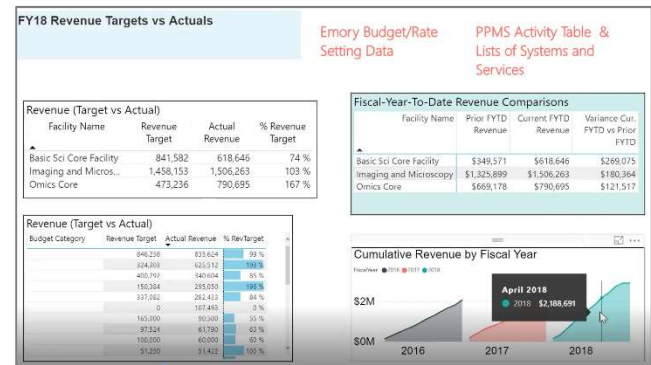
FY18 Revenue Targets vs Actuals

Emory Budget/Rate Setting Data

PPMS Activity Table & Lists of Systems and Services

Revenue (Target vs Actual)

| Facility Name | Revenue Target | Actual Revenue | % Revenue Target |
|---|---|---|---|
| Basic Sci Core Facility | 841,582 | 618,646 | 74 % |
| Imaging and Micros... | 1,458,153 | 1,506,263 | 103 % |
| Omics Core | 473,236 | 790,695 | 167 % |

Fiscal-Year-To-Date Revenue Comparisons

| Facility Name | Prior FYTD Revenue | Current FYTD Revenue | Variance Cur. FYTD vs Prior FYTD |
|---|---|---|---|
| Basic Sci Core Facility | $349,571 | $618,646 | $269,075 |
| Imaging and Microscopy | $1,325,899 | $1,506,263 | $180,364 |
| Omics Core | $669,178 | $790,695 | $121,517 |

Revenue (Target vs Actual)

| Budget Category | Revenue Target | Actual Revenue | % RevTarget |
|---|---|---|---|
| | 846,258 | 833,624 | 99 % |
| | 324,009 | 625,512 | 193 % |
| | 400,797 | 340,604 | 85 % |
| | 150,384 | 295,050 | 196 % |
| | 337,082 | 282,433 | 84 % |
| | 0 | 187,493 | 0 % |
| | 165,000 | 90,300 | 55 % |
| | 97,524 | 61,790 | 63 % |
| | 100,000 | 60,000 | 60 % |
| | 51,250 | 51,422 | 100 % |

Cumulative Revenue by Fiscal Year

FiscalYear ● 2016 ● 2017 ● 2018

April 2018
● 2018 $2,188,691

$2M
$0M
2016 2017 2018